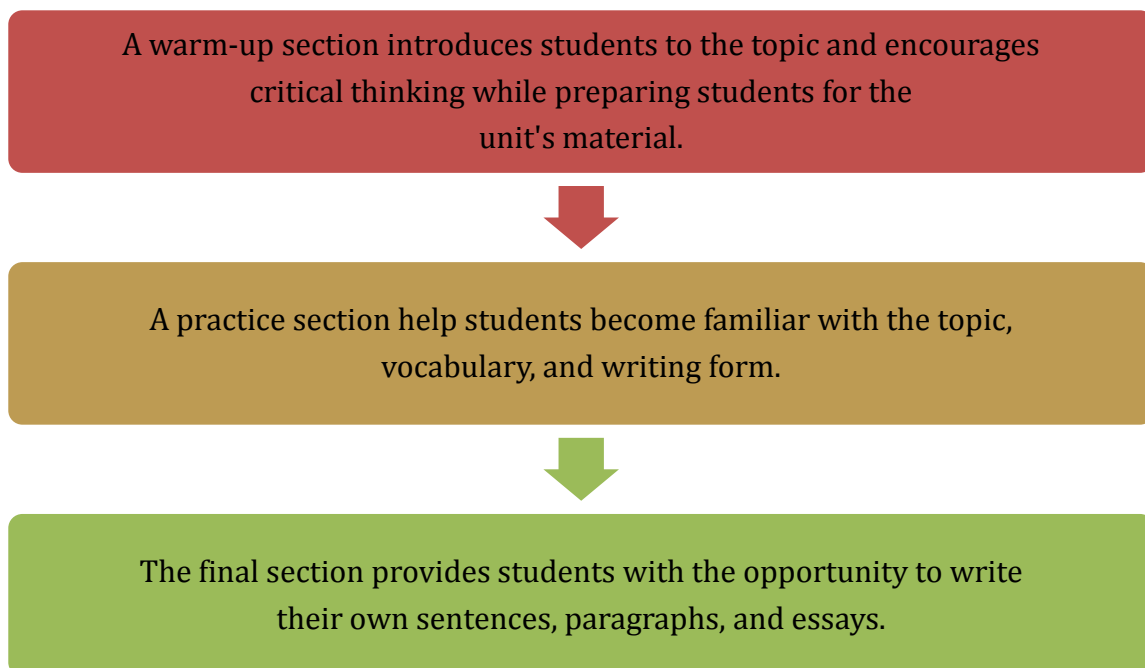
A warm-up section introduces students to the topic and encourages critical thinking while preparing students for the unit's material.

A practice section help students become familiar with the topic, vocabulary, and writing form.

The final section provides students with the opportunity to write their own sentences, paragraphs, and essays.